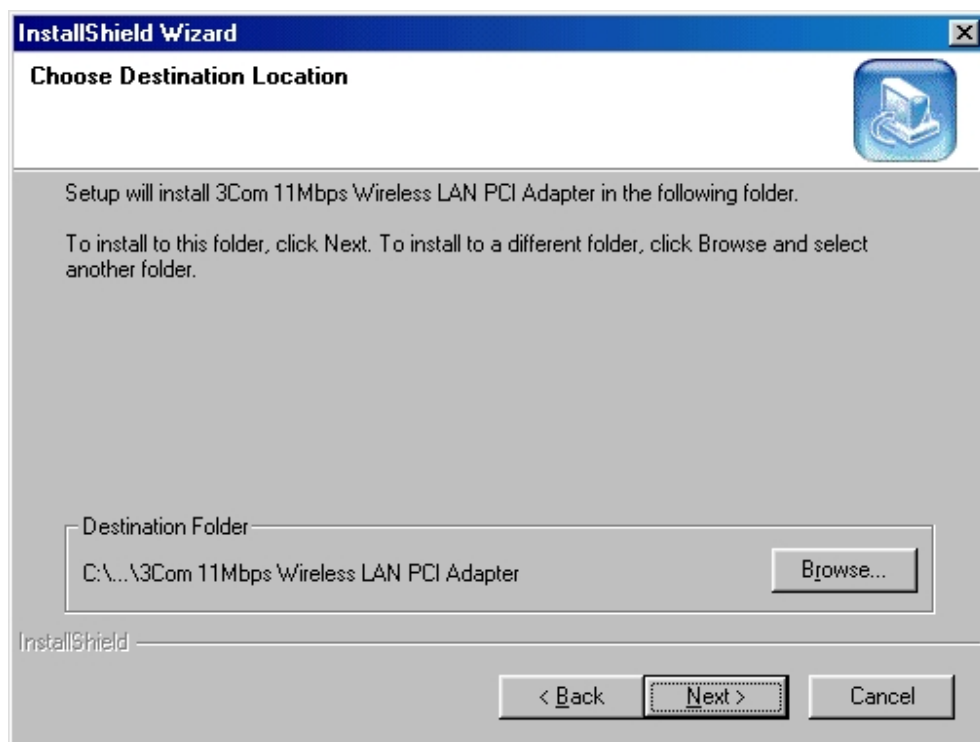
InstallShield Wizard

Choose Destination Location

Setup will install 3Com 11Mbps Wireless LAN PCI Adapter in the following folder.

To install to this folder, click Next. To install to a different folder, click Browse and select another folder.

Destination Folder

C:\...\3Com 11Mbps Wireless LAN PCI Adapter

Browse...

InstallShield

< Back

Next >

Cancel